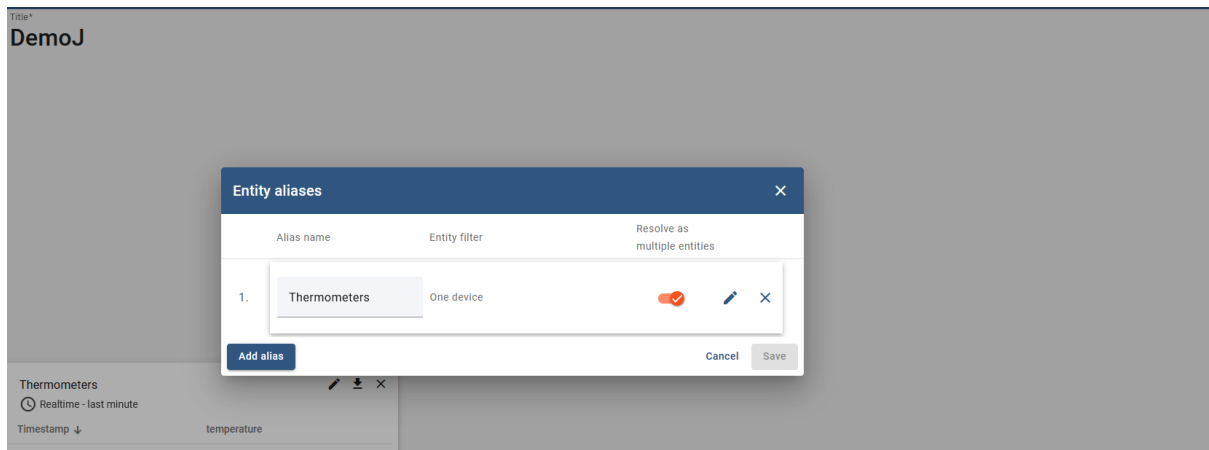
Title*
DemoJ

Entity aliases

| | Alias name | Entity filter | Resolve as multiple entities |
|---|---|---|---|
| 1. | Thermometers | One device | |

Add alias

Cancel

Save

Thermometers

Realtime - last minute

Timestamp ↓

temperature